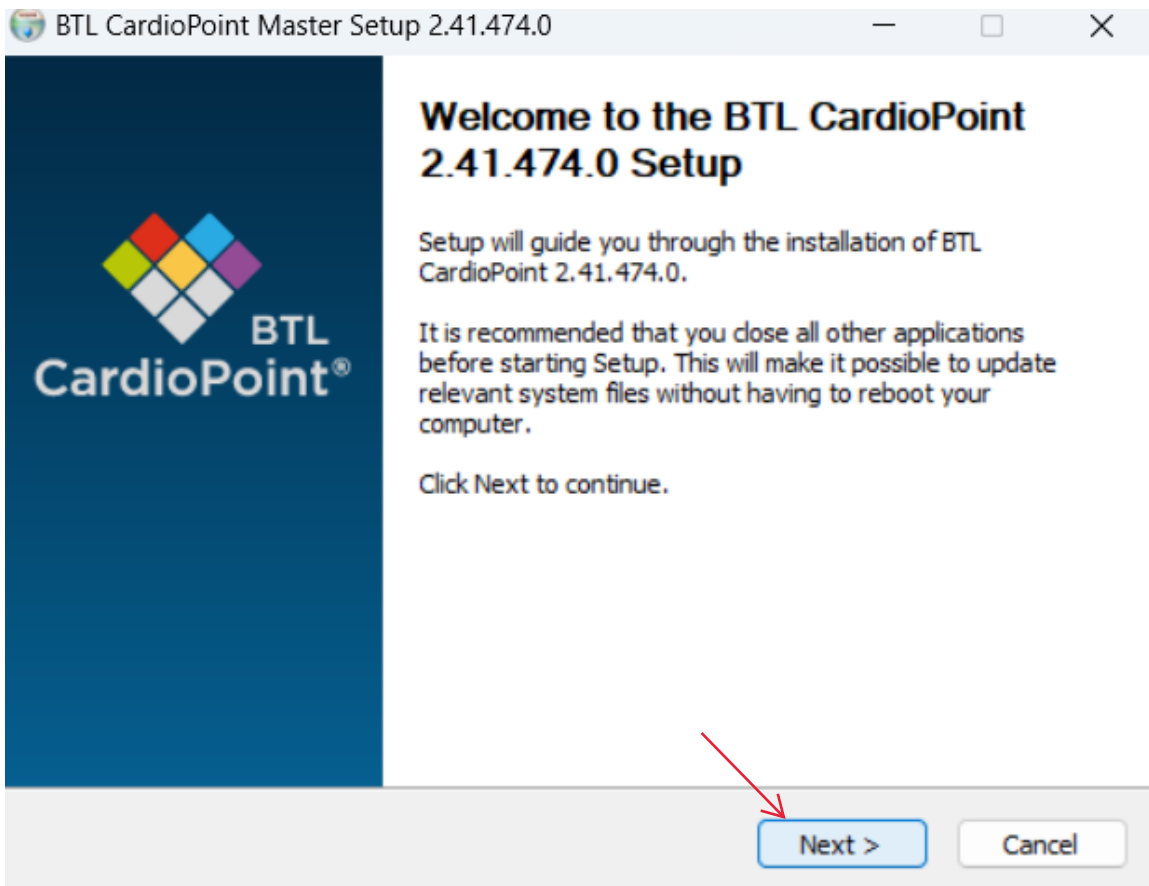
BTL CardioPoint Master Setup 2.41.474.0

BTL
CardioPoint®

Welcome to the BTL CardioPoint 2.41.474.0 Setup

Setup will guide you through the installation of BTL CardioPoint 2.41.474.0.

It is recommended that you close all other applications before starting Setup. This will make it possible to update relevant system files without having to reboot your computer.

Click Next to continue.

Next >
Cancel